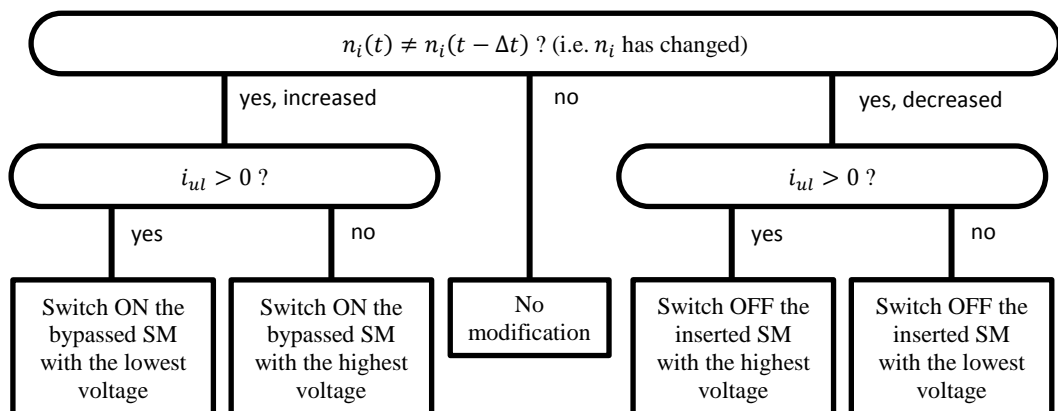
$n_i(t) \neq n_i(t - \Delta t)$ ? (i.e. $n_i$ has changed)

yes, increased

no

yes, decreased

$i_{ul} > 0$ ?

yes

no

$i_{ul} > 0$ ?

yes

no

Switch ON the bypassed SM with the lowest voltage

Switch ON the bypassed SM with the highest voltage

No modification

Switch OFF the inserted SM with the highest voltage

Switch OFF the inserted SM with the lowest voltage